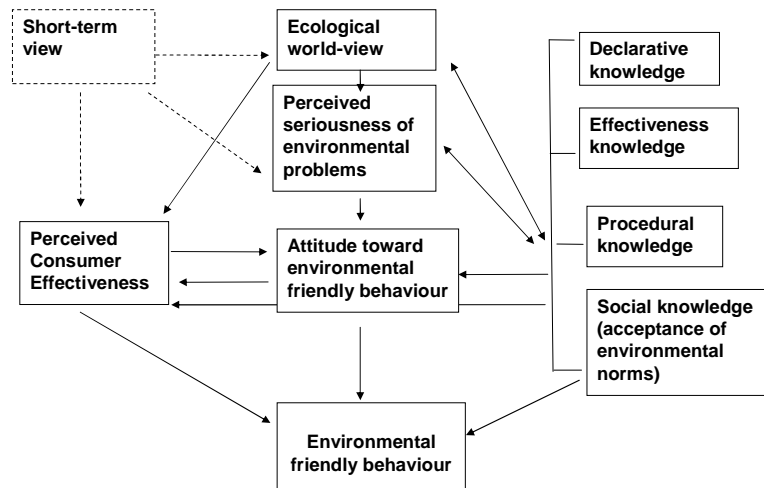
Short-term view

Ecological world-view

Perceived seriousness of environmental problems

Declarative knowledge

Effectiveness knowledge

Procedural knowledge

Perceived Consumer Effectiveness

Attitude toward environmental friendly behaviour

Social knowledge (acceptance of environmental norms)

Environmental friendly behaviour